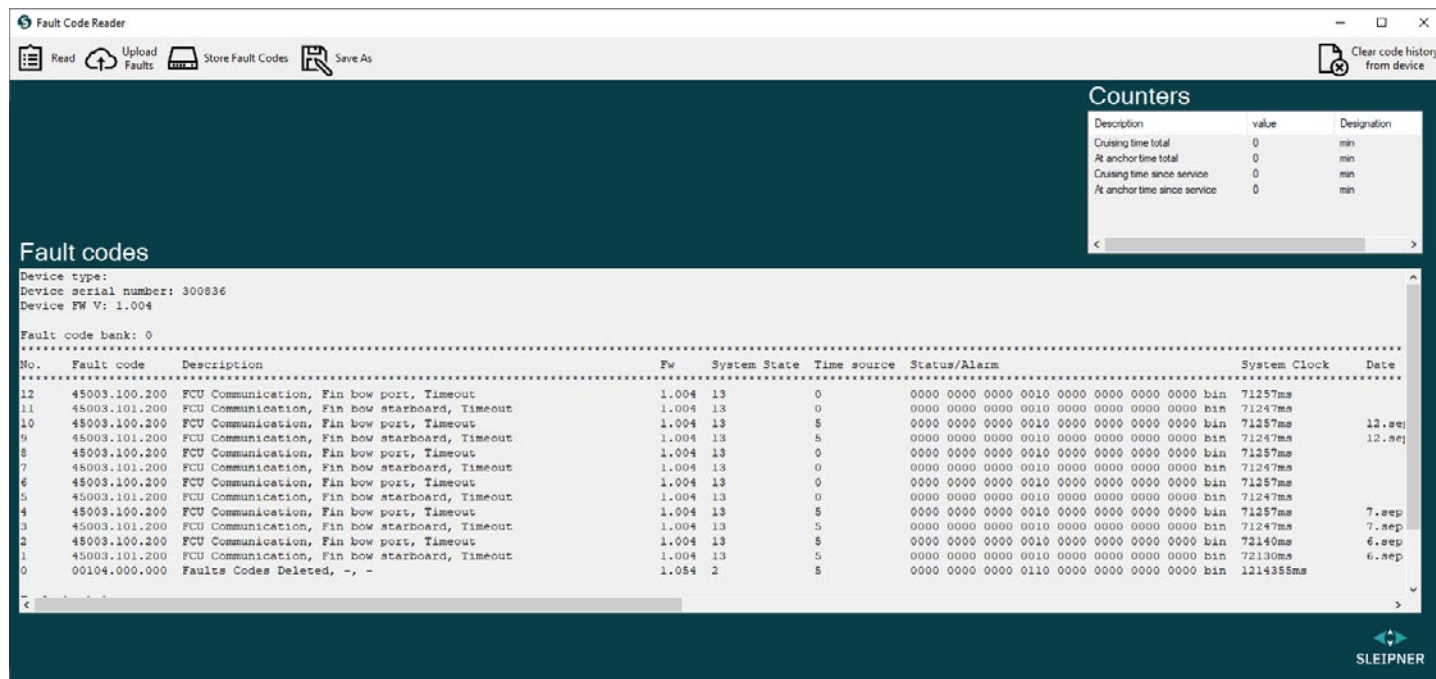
Fault Code Reader

Read Upload Faults Store Fault Codes Save As

Clear code history from device

Counters

| Description | value | Designation |
|---|---|---|
| Cruising time total | 0 | min |
| At anchor time total | 0 | min |
| Cruising time since service | 0 | min |
| At anchor time since service | 0 | min |

Fault codes

Device type:
Device serial number: 300836
Device FW V: 1.004

Fault code bank: 0

| No. | Fault code | Description | Fw | System State | Time source | Status/Alarm | System Clock | Date |
|---|---|---|---|---|---|---|---|---|
| 12 | 45003.100.200 | FCU Communication, Fin bow port, Timeout | 1.004 | 13 | 0 | 0000 0000 0000 0010 0000 0000 0000 0000 bin | 71257ms | |
| 11 | 45003.101.200 | FCU Communication, Fin bow starboard, Timeout | 1.004 | 13 | 0 | 0000 0000 0000 0010 0000 0000 0000 0000 bin | 71247ms | |
| 10 | 45003.100.200 | FCU Communication, Fin bow port, Timeout | 1.004 | 13 | 5 | 0000 0000 0000 0010 0000 0000 0000 0000 bin | 71257ms | 12.se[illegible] |
| 9 | 45003.101.200 | FCU Communication, Fin bow starboard, Timeout | 1.004 | 13 | 5 | 0000 0000 0000 0010 0000 0000 0000 0000 bin | 71247ms | 12.se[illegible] |
| 8 | 45003.100.200 | FCU Communication, Fin bow port, Timeout | 1.004 | 13 | 0 | 0000 0000 0000 0010 0000 0000 0000 0000 bin | 71257ms | |
| 7 | 45003.101.200 | FCU Communication, Fin bow starboard, Timeout | 1.004 | 13 | 0 | 0000 0000 0000 0010 0000 0000 0000 0000 bin | 71247ms | |
| 6 | 45003.100.200 | FCU Communication, Fin bow port, Timeout | 1.004 | 13 | 0 | 0000 0000 0000 0010 0000 0000 0000 0000 bin | 71257ms | |
| 5 | 45003.101.200 | FCU Communication, Fin bow starboard, Timeout | 1.004 | 13 | 0 | 0000 0000 0000 0010 0000 0000 0000 0000 bin | 71247ms | |
| 4 | 45003.100.200 | FCU Communication, Fin bow port, Timeout | 1.004 | 13 | 5 | 0000 0000 0000 0010 0000 0000 0000 0000 bin | 71257ms | 7.sep |
| 3 | 45003.101.200 | FCU Communication, Fin bow starboard, Timeout | 1.004 | 13 | 5 | 0000 0000 0000 0010 0000 0000 0000 0000 bin | 71247ms | 7.sep |
| 2 | 45003.100.200 | FCU Communication, Fin bow port, Timeout | 1.004 | 13 | 5 | 0000 0000 0000 0010 0000 0000 0000 0000 bin | 72140ms | 6.sep |
| 1 | 45003.101.200 | FCU Communication, Fin bow starboard, Timeout | 1.004 | 13 | 5 | 0000 0000 0000 0010 0000 0000 0000 0000 bin | 72130ms | 6.sep |
| 0 | 00104.000.000 | Faults Codes Deleted, -, - | 1.054 | 2 | 5 | 0000 0000 0000 0110 0000 0000 0000 0000 bin | 1214355ms | |

SLEIPNER